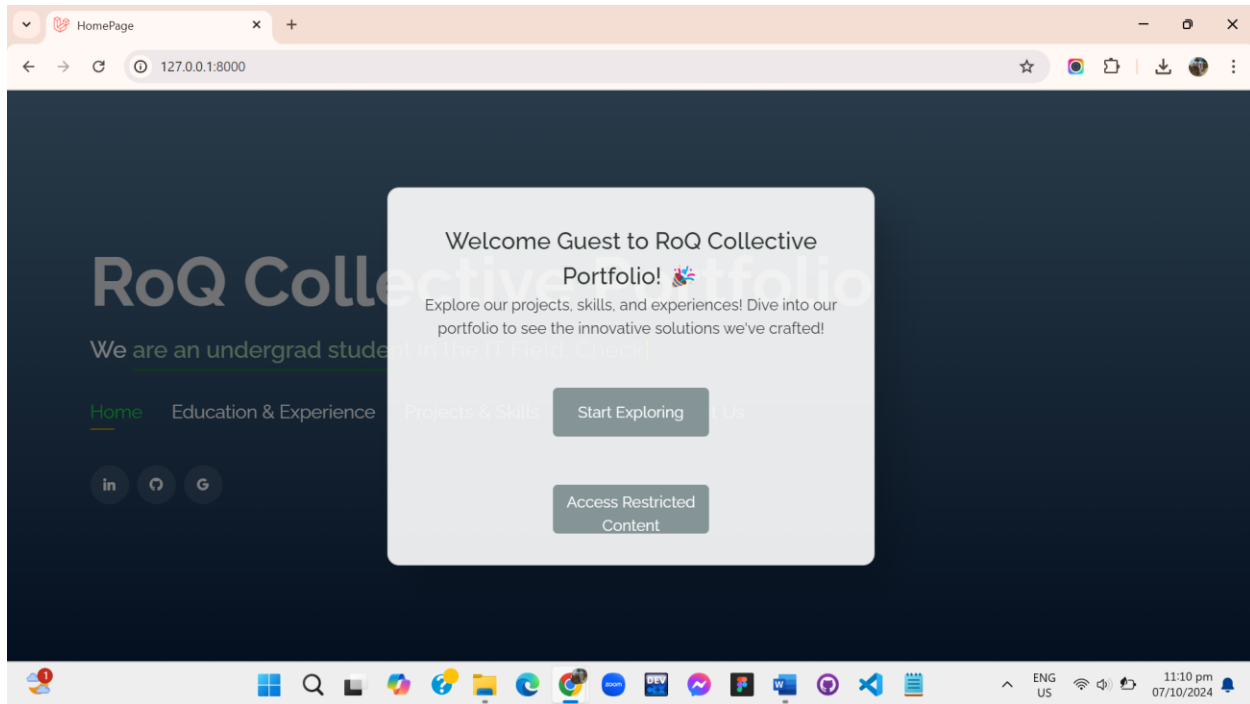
HomePage

127.0.0.1:8000

RoQ Collective Portfolio

We are an undergrad student in the IT Field. Check

Home Education & Experience Projects & Skills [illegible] Us

in

G

Welcome Guest to RoQ Collective Portfolio! 🎉

Explore our projects, skills, and experiences! Dive into our portfolio to see the innovative solutions we've crafted!

Start Exploring

Access Restricted Content

1

zoom

DEV

ENG US

11:10 pm 07/10/2024